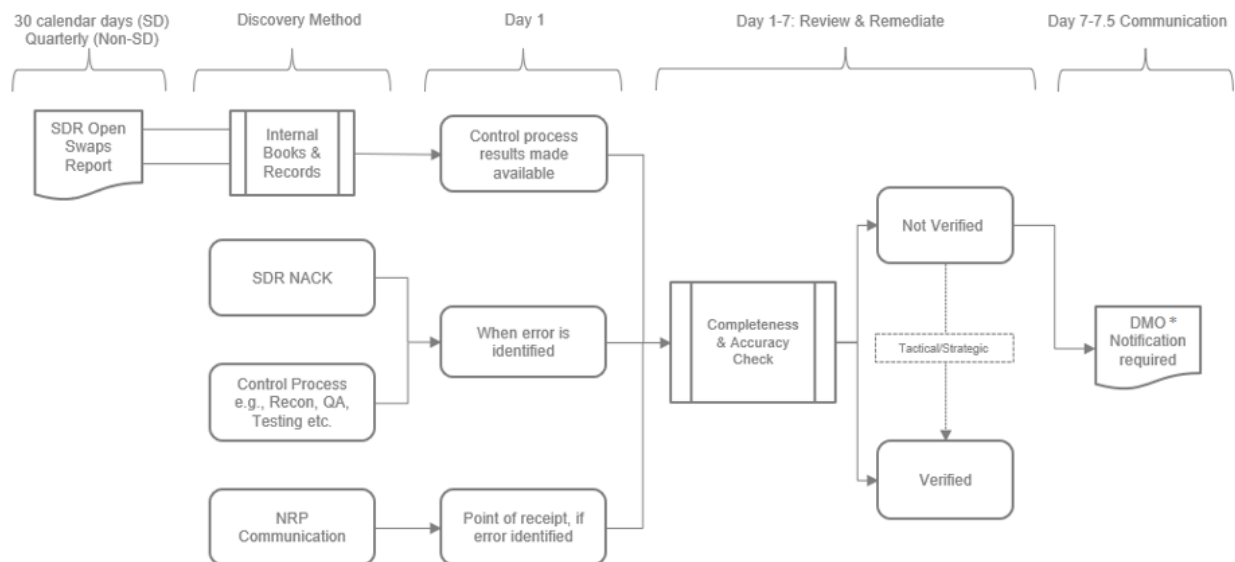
30 calendar days (SD)
Quarterly (Non-SD)

Discovery Method

Day 1

Day 1-7: Review & Remediate

Day 7-7.5 Communication

SDR Open Swaps Report

Internal Books & Records

Control process results made available

SDR NACK

When error is identified

Control Process e.g., Recon, QA, Testing etc.

NRP Communication

Point of receipt, if error identified

Completeness & Accuracy Check

Not Verified

Tactical/Strategic

Verified

DMO * Notification required